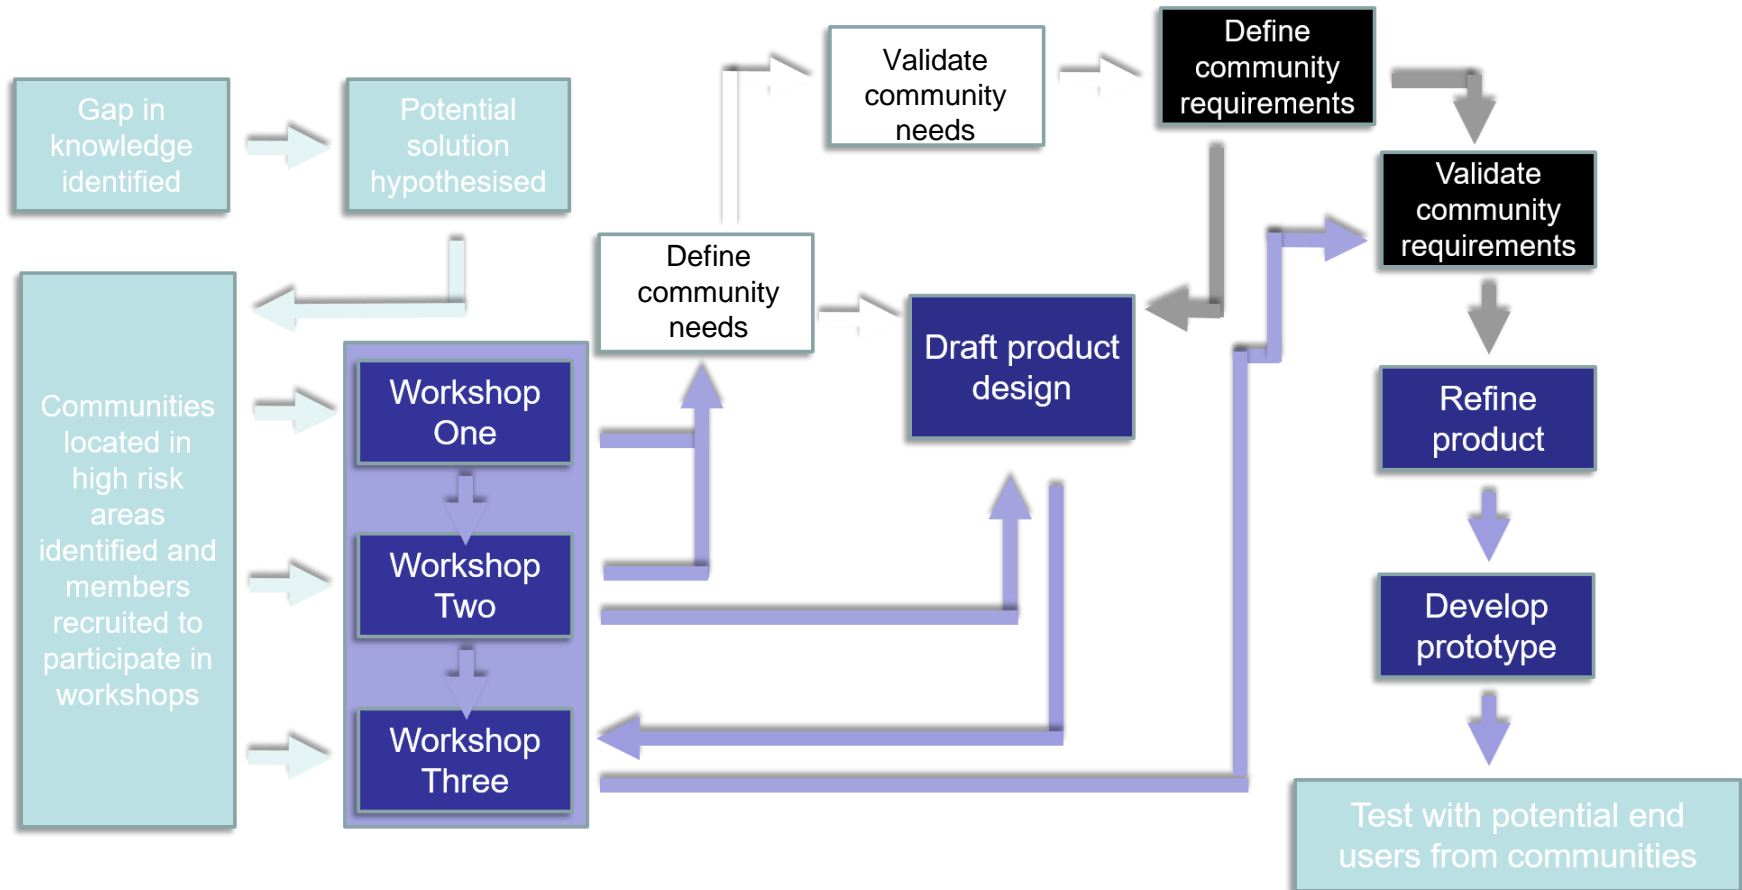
Gap in knowledge identified

Potential solution hypothesised

Communities located in high risk areas identified and members recruited to participate in workshops

Workshop One

Workshop Two

Workshop Three

Define community needs

Validate community needs

Define community requirements

Draft product design

Validate community requirements

Refine product

Develop prototype

Test with potential end users from communities